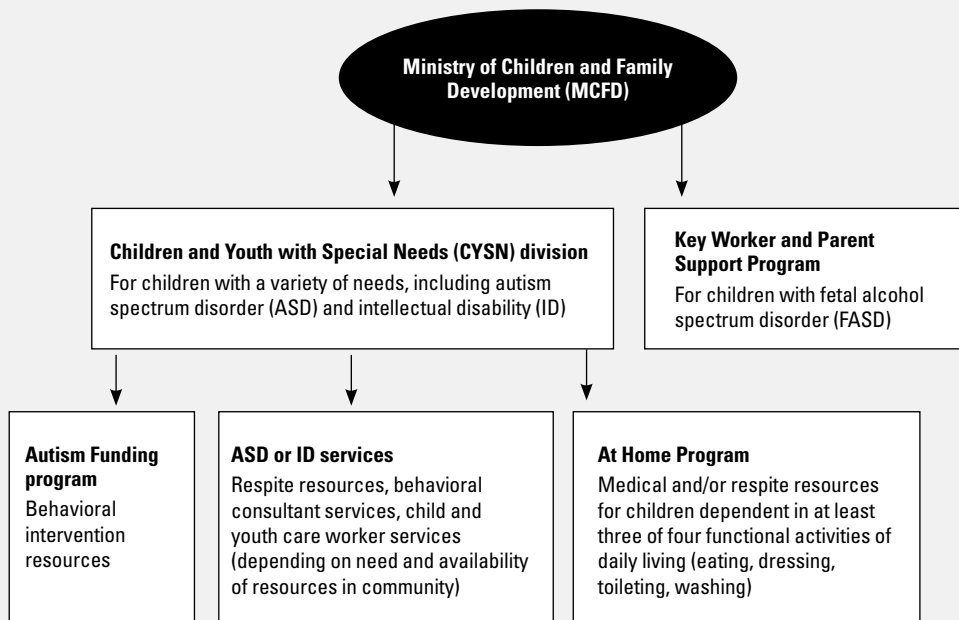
Ministry of Children and Family Development (MCFD)

Children and Youth with Special Needs (CYSN) division
For children with a variety of needs, including autism spectrum disorder (ASD) and intellectual disability (ID)

Key Worker and Parent Support Program
For children with fetal alcohol spectrum disorder (FASD)

Autism Funding program
Behavioral intervention resources

ASD or ID services
Respite resources, behavioral consultant services, child and youth care worker services (depending on need and availability of resources in community)

At Home Program
Medical and/or respite resources for children dependent in at least three of four functional activities of daily living (eating, dressing, toileting, washing)